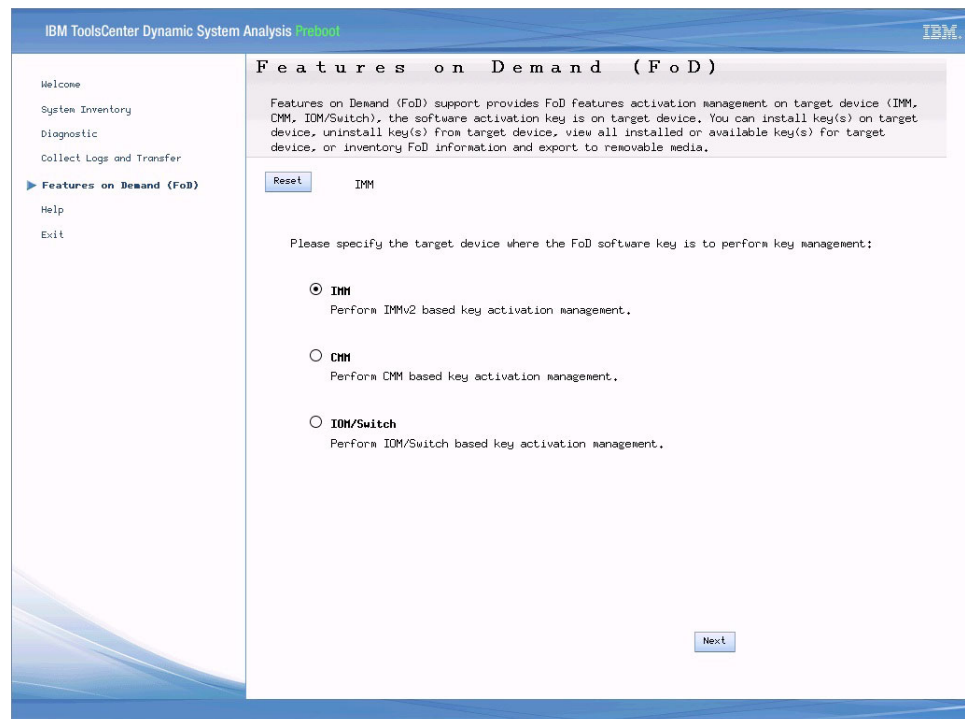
IBM ToolsCenter Dynamic System Analysis Preboot

IBM.

Welcome
System Inventory
Diagnostic
Collect Logs and Transfer
Features on Demand (FoD)
Help
Exit

Features on Demand (FoD)

Features on Demand (FoD) support provides FoD features activation management on target device (IMM, CMM, IOM/Switch), the software activation key is on target device. You can install key(s) on target device, uninstall key(s) from target device, view all installed or available key(s) for target device, or inventory FoD information and export to removable media.

Reset

IMM

Please specify the target device where the FoD software key is to perform key management:

IMM
Perform IMMv2 based key activation management.

CMM
Perform CMM based key activation management.

IOM/Switch
Perform IOM/Switch based key activation management.

Next